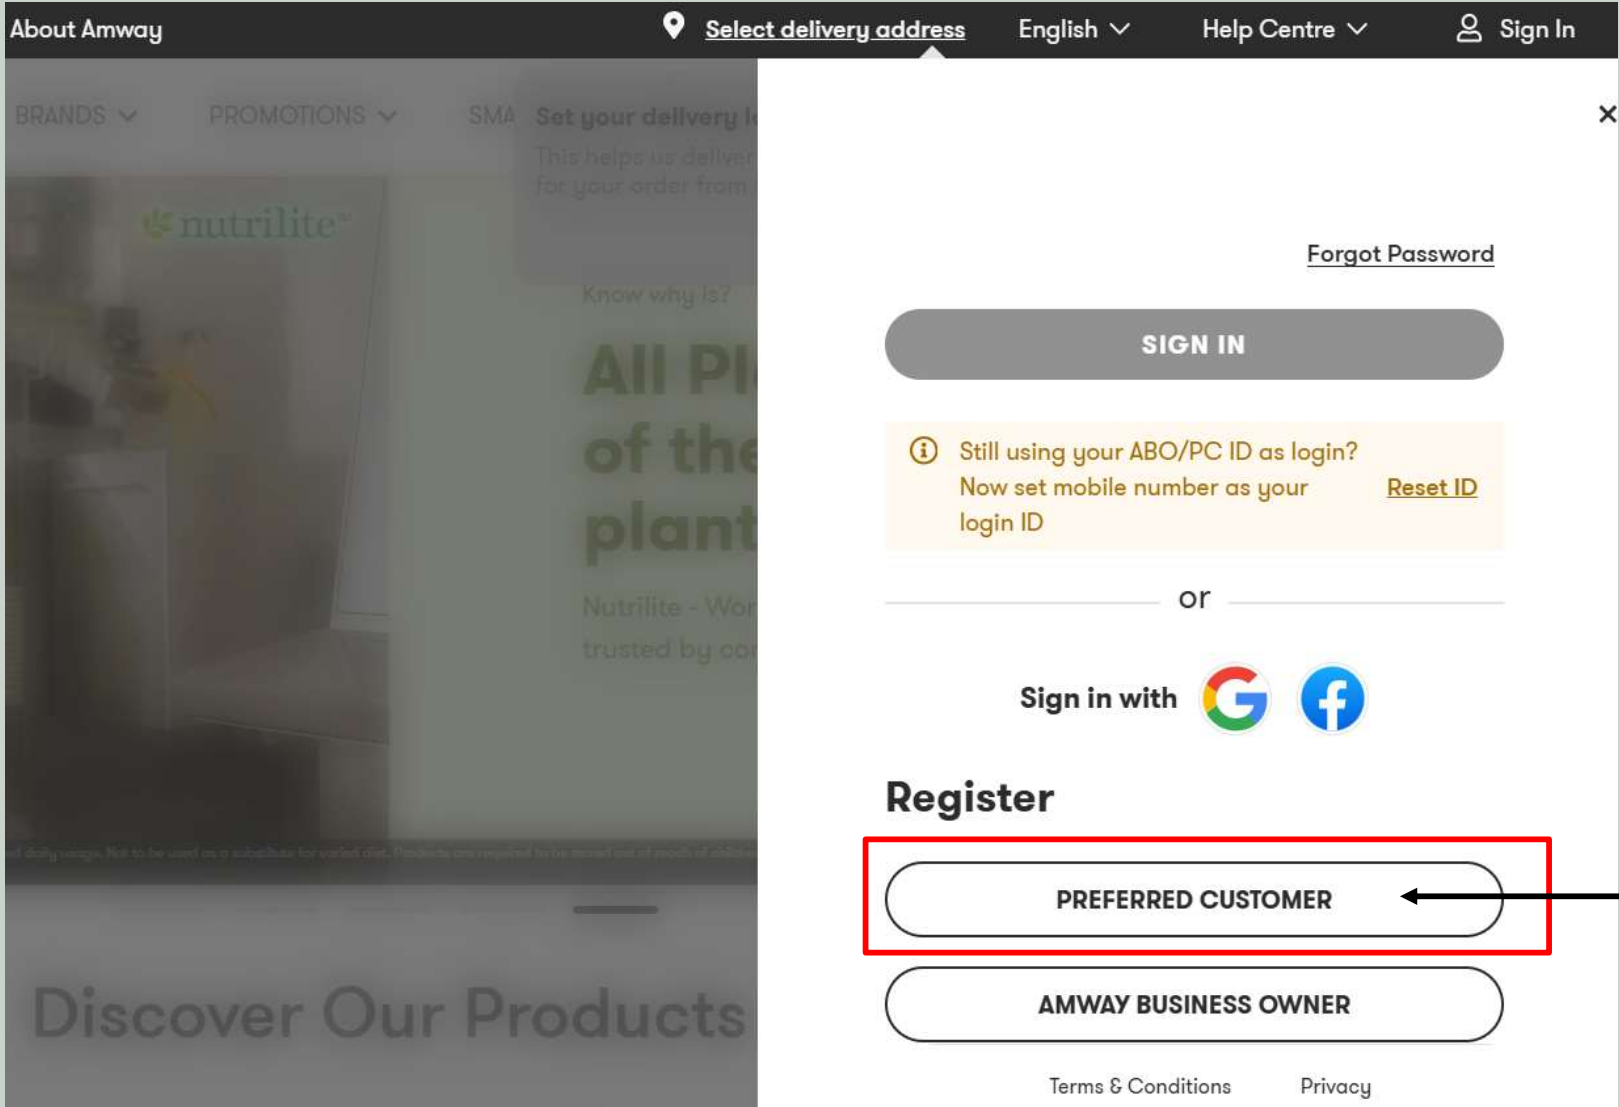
About Amway

Select delivery address

English

Help Centre

Sign In

BRANDS

PROMOTIONS

SMA

Set your delivery l

This helps us deliver

for your order from

nutrilite

Know why is?

All Pl

of the

plant

Nutrilite - Wor

trusted by co

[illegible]

Discover Our Products

×

Forgot Password

SIGN IN

Still using your ABO/PC ID as login? Now set mobile number as your login ID

Reset ID

or

Sign in with

Register

PREFERRED CUSTOMER

AMWAY BUSINESS OWNER

Terms & Conditions

Privacy